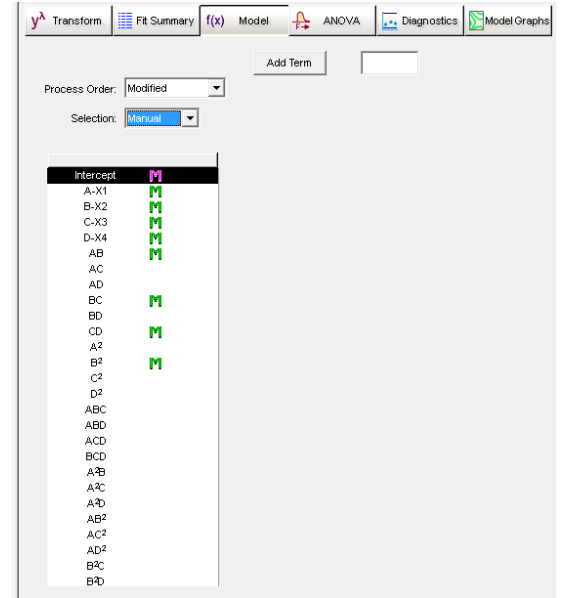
$y^\lambda$ Transform | Fit Summary | f(x) Model | ANOVA | Diagnostics | Model Graphs

Add Term

Process Order: Modified

Selection: Manual

| | |
|---|---|
| Intercept | M |
| A-X1 | M |
| B-X2 | M |
| C-X3 | M |
| D-X4 | M |
| AB | M |
| AC | |
| AD | |
| BC | M |
| BD | |
| CD | M |
| $A^2$ | |
| $B^2$ | M |
| $C^2$ | |
| $D^2$ | |
| ABC | |
| ABD | |
| ACD | |
| BCD | |
| $A^2B$ | |
| $A^2C$ | |
| $A^2D$ | |
| $AB^2$ | |
| $AC^2$ | |
| $AD^2$ | |
| $B^2C$ | |
| $B^2D$ | |